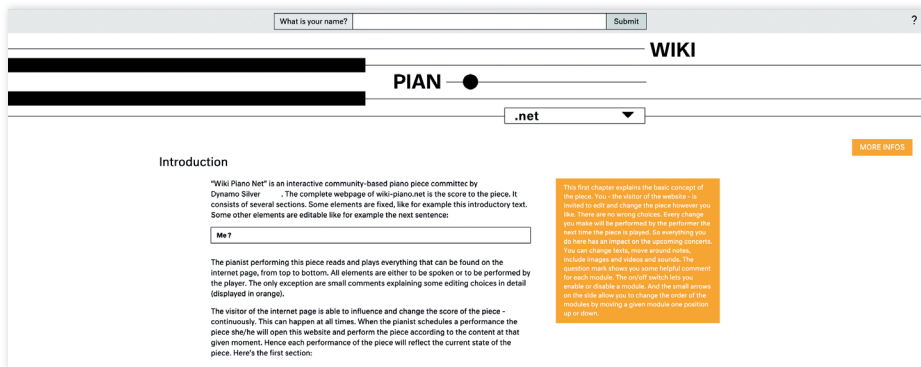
What is your name?

Submit

?

WIKI

PIAN

.net

MORE INFOS

Introduction

"Wiki Piano Net" is an interactive community-based piano piece committec by Dynamo Silver . The complete webpage of wiki-piano.net is the score to the piece. It consists of several sections. Some elements are fixed, like for example this introductory text. Some other elements are editable like for example the next sentence:

Me ?

The pianist performing this piece reads and plays everything that can be found on the internet page, from top to bottom. All elements are either to be spoken or to be performed by the player. The only exception are small comments explaining some editing choices in detail (displayed in orange).

The visitor of the internet page is able to influence and change the score of the piece - continuously. This can happen at all times. When the pianist schedules a performance the piece she/he will open this website and perform the piece according to the content at that given moment. Hence each performance of the piece will reflect the current state of the piece. Here's the first section:

This first chapter explains the basic concept of the piece. You - the visitor of the website - is invited to edit and change the piece however you like. There are no wrong choices. Every change you make will be performed by the performer the next time the piece is played. So everything you do here has an impact on the upcoming concerts. You can change texts, move around notes, include images and videos and sounds. The question mark shows you some helpful comment for each module. The on/off switch lets you enable or disable a module. And the small arrows on the side allow you to change the order of the modules by moving a given module one position up or down.